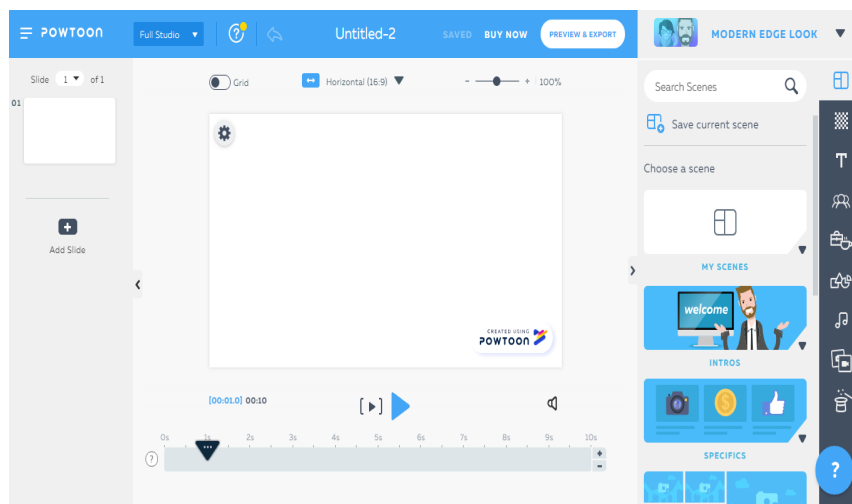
POWTOON
Full Studio
Untitled-2
SAVED
BUY NOW
PREVIEW & EXPORT
MODERN EDGE LOOK

Slide 1 of 1
01
Add Slide

Grid
Horizontal (16:9)
100%

CREATED USING
POWTOON

[00:01.0] 00:10

0s 1s 2s 3s 4s 5s 6s 7s 8s 9s 10s

Search Scenes
Save current scene
Choose a scene
MY SCENES
welcome
INTROS
SPECIFICS